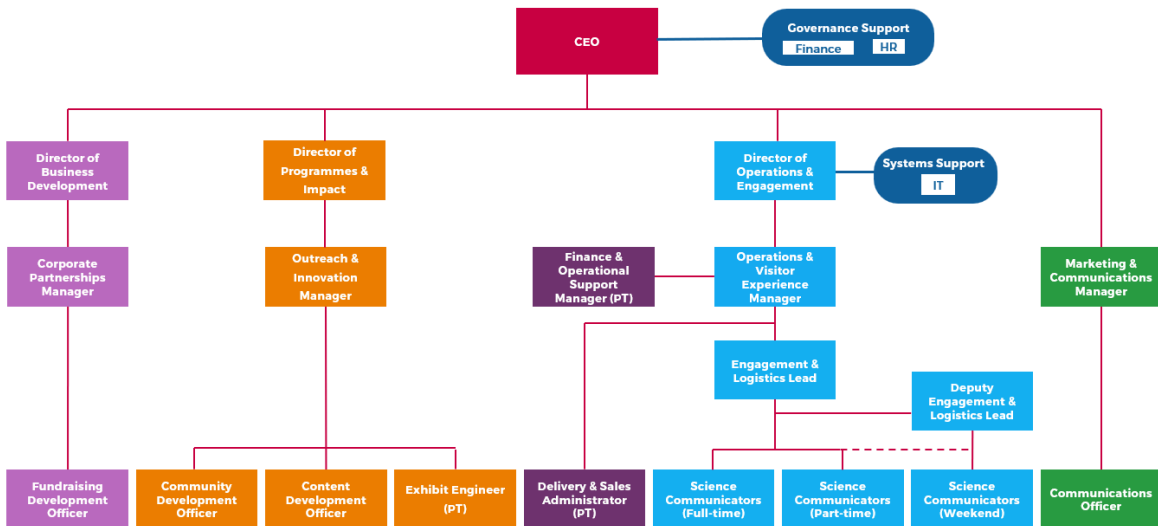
CEO

Governance Support
Finance
HR

Director of Business Development

Director of Programmes & Impact

Director of Operations & Engagement

Systems Support
IT

Corporate Partnerships Manager

Outreach & Innovation Manager

Finance & Operational Support Manager (PT)

Operations & Visitor Experience Manager

Marketing & Communications Manager

Engagement & Logistics Lead

Deputy Engagement & Logistics Lead

Fundraising Development Officer

Community Development Officer

Content Development Officer

Exhibit Engineer (PT)

Delivery & Sales Administrator (PT)

Science Communicators (Full-time)

Science Communicators (Part-time)

Science Communicators (Weekend)

Communications Officer